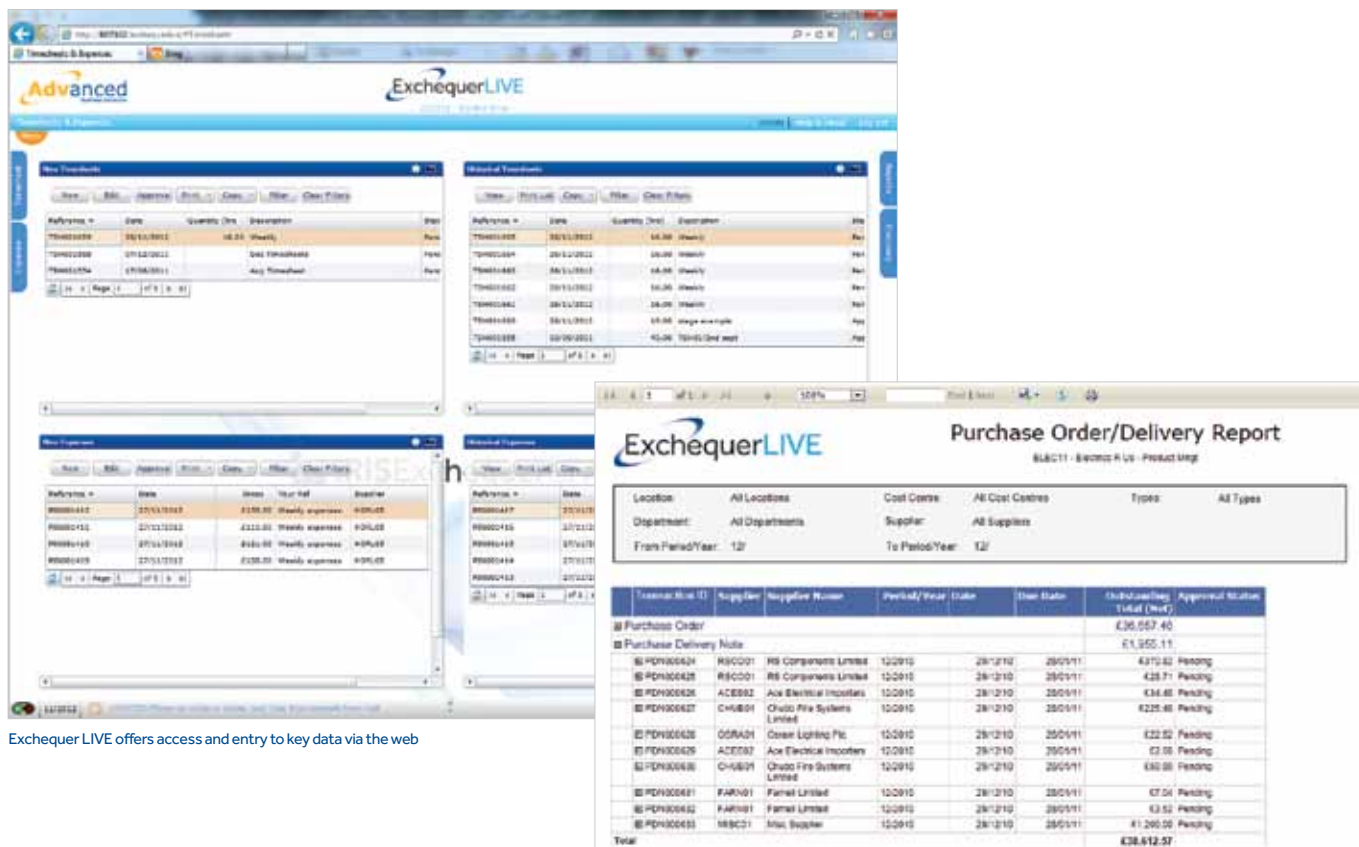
Timesheets & Expenses

Advanced

ExchequerLIVE

New Timesheets

New | Edit | Approve | Print | Copy | Filter | Clear Filters

| Reference | Date | Quantity (hrs) | Description |
|---|---|---|---|
| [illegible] | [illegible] | 16.00 | Weekly |
| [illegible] | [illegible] | | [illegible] |
| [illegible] | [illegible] | | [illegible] |

Historical Timesheets

View | Print List | Copy | Filter | Clear Filters

| Reference | Date | Quantity (hrs) | Description |
|---|---|---|---|
| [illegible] | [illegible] | 16.00 | Weekly |
| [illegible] | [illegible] | 16.00 | Weekly |
| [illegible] | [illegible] | 16.00 | Weekly |
| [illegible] | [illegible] | 16.00 | Weekly |
| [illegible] | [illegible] | 16.00 | Weekly |
| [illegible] | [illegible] | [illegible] | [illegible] |
| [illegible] | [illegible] | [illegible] | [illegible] |

New Expenses

| Reference | Date | Gross | Your Ref | Supplier |
|---|---|---|---|---|
| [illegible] | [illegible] | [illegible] | Weekly expenses | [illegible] |
| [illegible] | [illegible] | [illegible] | Weekly expenses | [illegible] |
| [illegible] | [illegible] | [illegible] | Weekly expenses | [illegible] |
| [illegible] | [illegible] | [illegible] | Weekly expenses | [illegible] |

Historical Expenses

Exchequer LIVE offers access and entry to key data via the web

ExchequerLIVE

Purchase Order/Delivery Report

ELEC11 - Electrics R Us - Product Mngt

| Location: | All Locations | Cost Centre: | All Cost Centres | Types: | All Types |
|---|---|---|---|---|---|
| Department: | All Departments | Supplier: | All Suppliers | | |
| From Period/Year: | 12/ | To Period/Year: | 12/ | | |

| Transaction ID | Supplier | Supplier Name | Period/Year | Date | Due Date | Outstanding Total (Net) | Approval Status |
|---|---|---|---|---|---|---|---|
| Purchase Order | | | | | | £36,657.40 | |
| Purchase Delivery Note | | | | | | £1,955.11 | |
| PDN000624 | RSCO01 | RS Components Limited | 12/2010 | 28/12/10 | 28/01/11 | £370.82 | Pending |
| PDN000625 | RSCO01 | RS Components Limited | 12/2010 | 28/12/10 | 28/01/11 | £25.71 | Pending |
| PDN000626 | ACEE02 | Ace Electrical Importers | 12/2010 | 28/12/10 | 28/01/11 | £34.40 | Pending |
| PDN000627 | CHUB01 | Chubb Fire Systems Limited | 12/2010 | 28/12/10 | 28/01/11 | £225.40 | Pending |
| PDN000628 | OSRA01 | Osram Lighting Plc | 12/2010 | 28/12/10 | 28/01/11 | £22.52 | Pending |
| PDN000629 | ACEE02 | Ace Electrical Importers | 12/2010 | 28/12/10 | 28/01/11 | £2.00 | Pending |
| PDN000630 | CHUB01 | Chubb Fire Systems Limited | 12/2010 | 28/12/10 | 28/01/11 | £60.00 | Pending |
| PDN000631 | FARN01 | Farnell Limited | 12/2010 | 28/12/10 | 28/01/11 | £7.04 | Pending |
| PDN000632 | FARN01 | Farnell Limited | 12/2010 | 28/12/10 | 28/01/11 | £3.52 | Pending |
| PDN000633 | MISC01 | Misc Supplier | 12/2010 | 28/12/10 | 28/01/11 | £1,200.00 | Pending |
| Total | | | | | | £38,612.57 | |